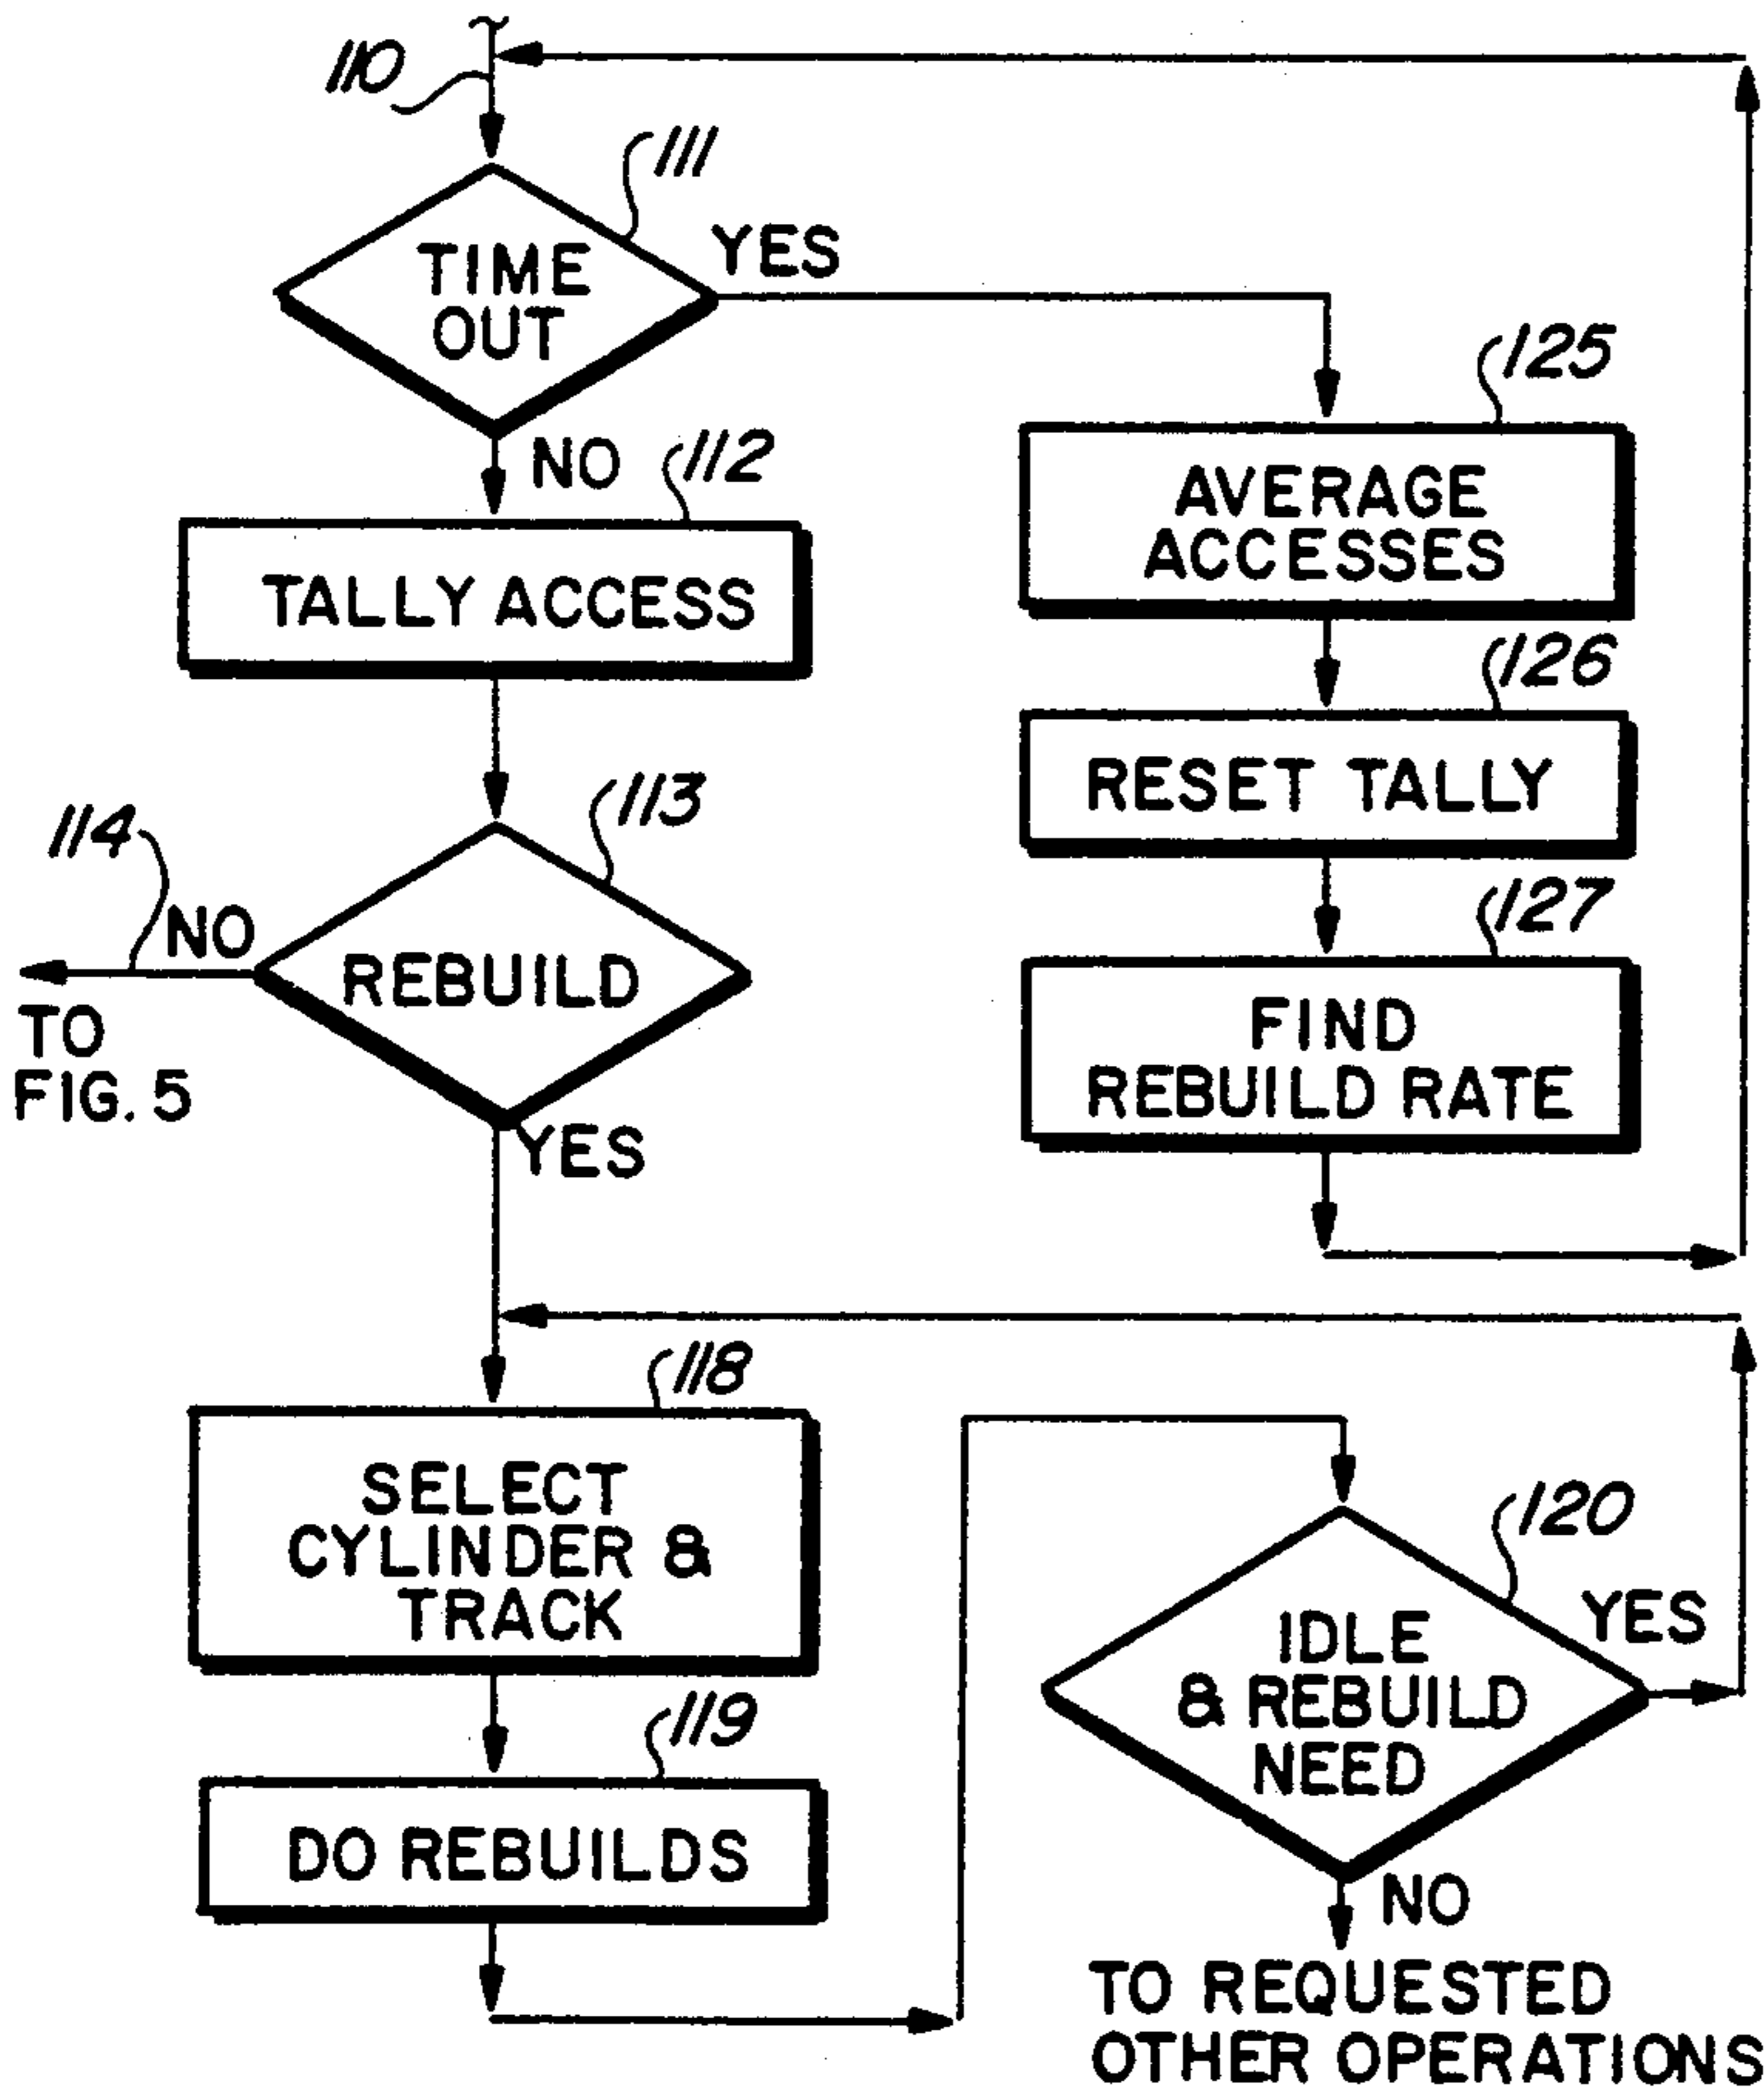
110

111

TIME OUT

YES

NO

125

AVERAGE ACCESSES

112

TALLY ACCESS

126

RESET TALLY

113

114

NO

REBUILD

127

FIND REBUILD RATE

TO FIG. 5

YES

118

SELECT CYLINDER & TRACK

120

YES

IDLE & REBUILD NEED

119

DO REBUILDS

NO

TO REQUESTED OTHER OPERATIONS